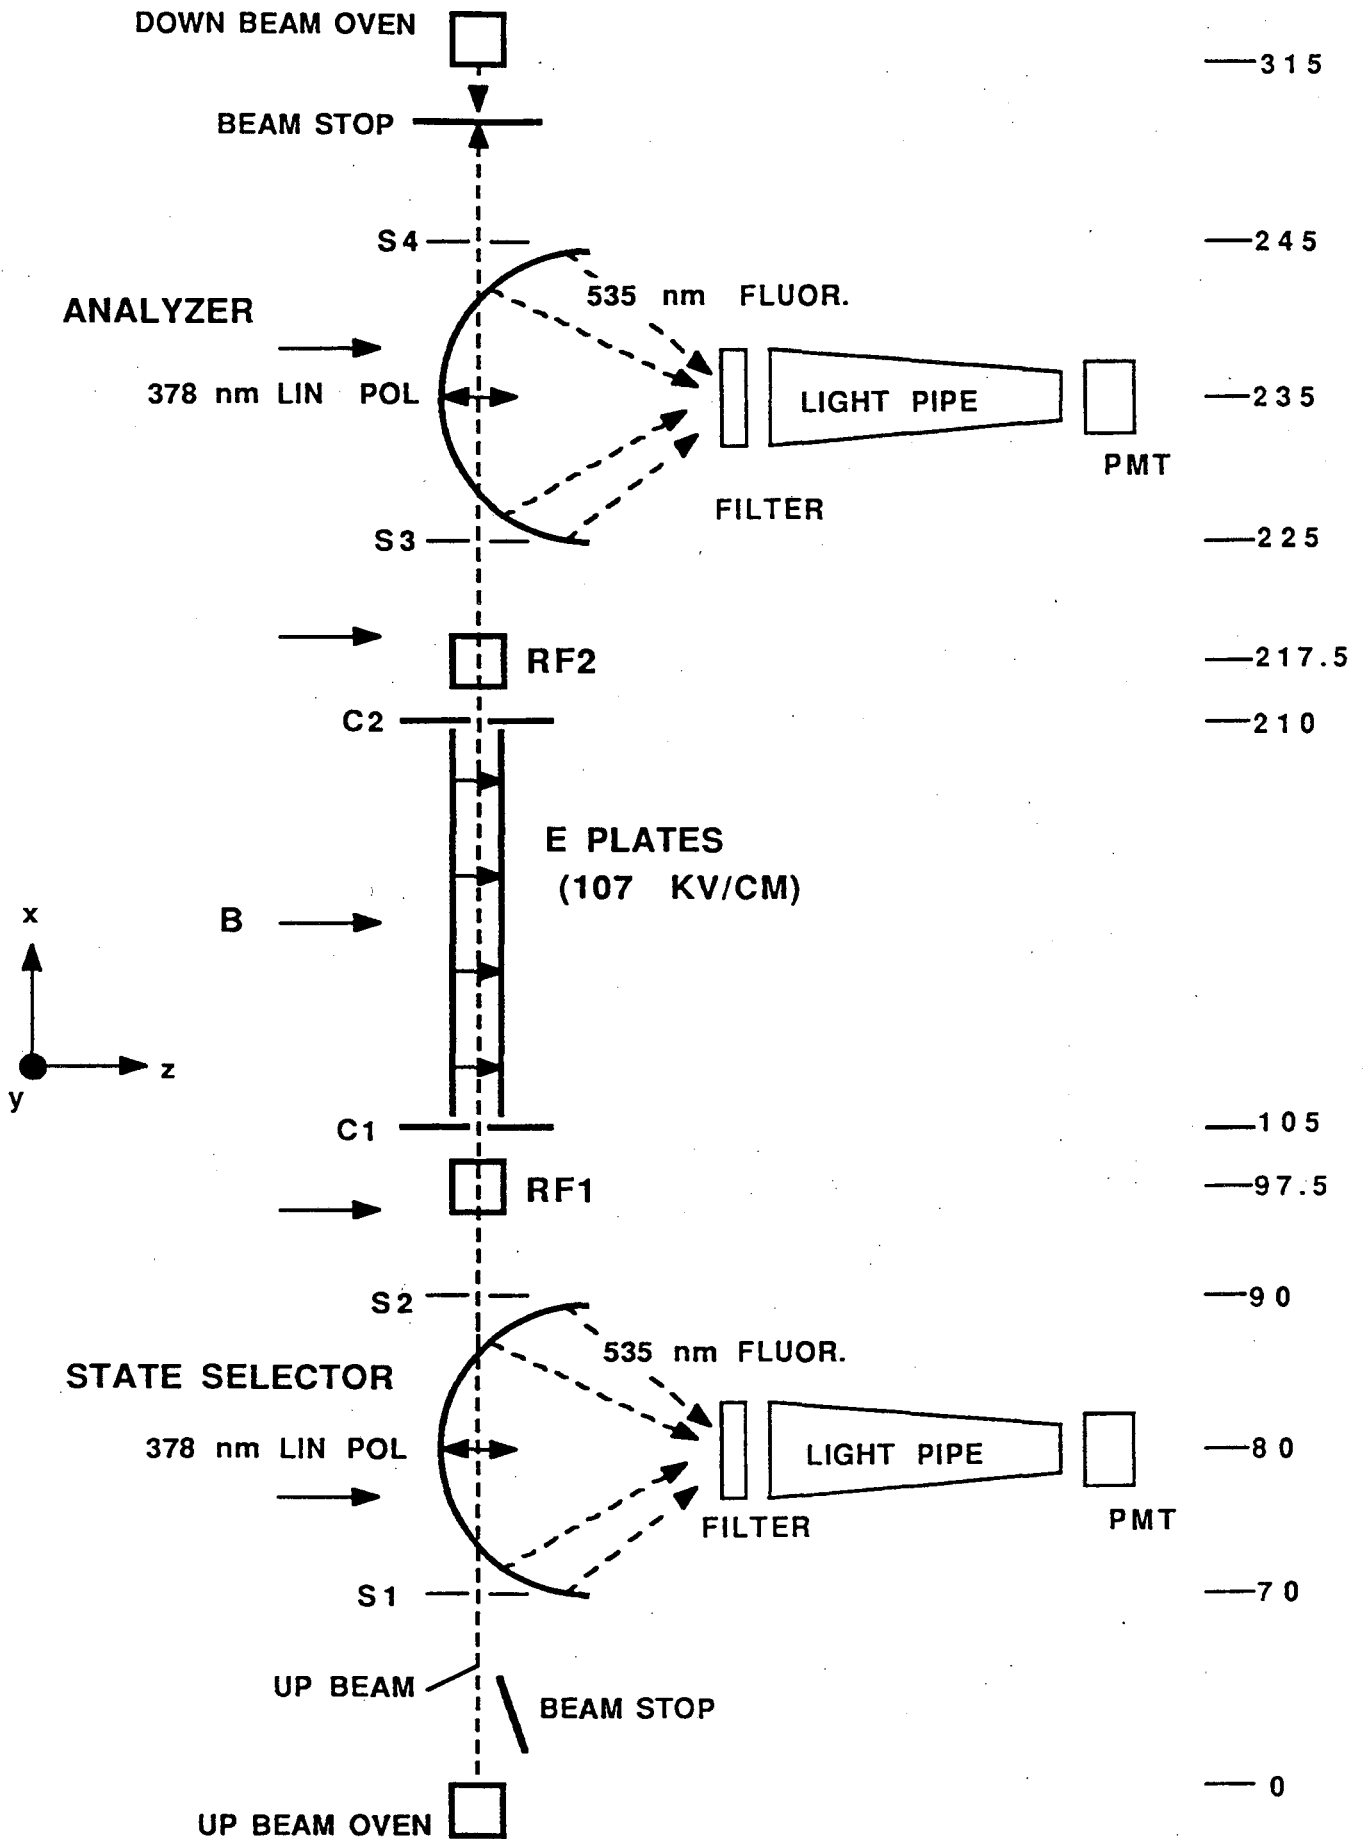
DOWN BEAM OVEN

315

BEAM STOP

S4

245

ANALYZER

535 nm FLUOR.

378 nm LIN POL

LIGHT PIPE

235

PMT

FILTER

S3

225

RF2

217.5

C2

210

E PLATES
(107 KV/CM)

x

B

y

z

C1

105

RF1

97.5

S2

90

STATE SELECTOR

535 nm FLUOR.

378 nm LIN POL

LIGHT PIPE

80

FILTER

PMT

S1

70

UP BEAM

BEAM STOP

0

UP BEAM OVEN